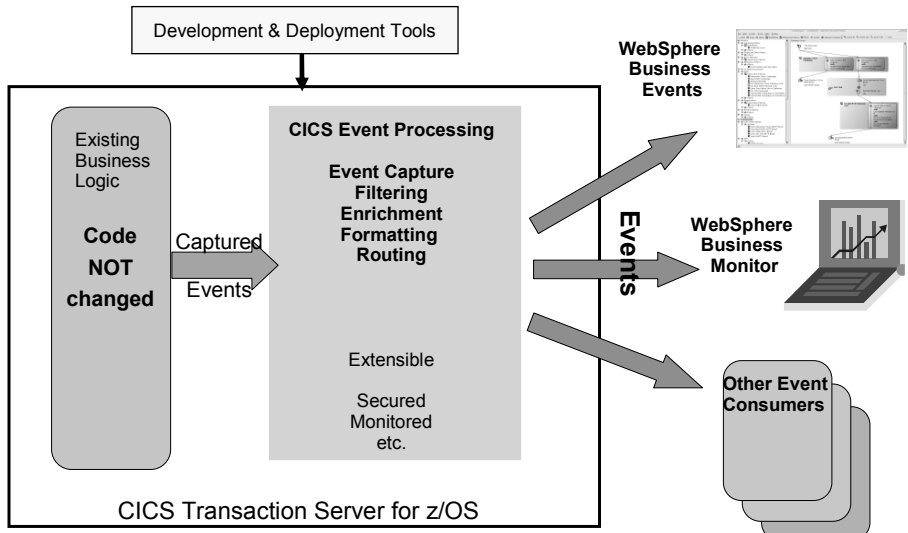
Development & Deployment Tools

Existing Business Logic

Code NOT changed

Captured Events

CICS Event Processing

Event Capture
Filtering
Enrichment
Formatting
Routing

Extensible

Secured
Monitored
etc.

CICS Transaction Server for z/OS

Events

WebSphere Business Events

WebSphere Business Monitor

Other Event Consumers